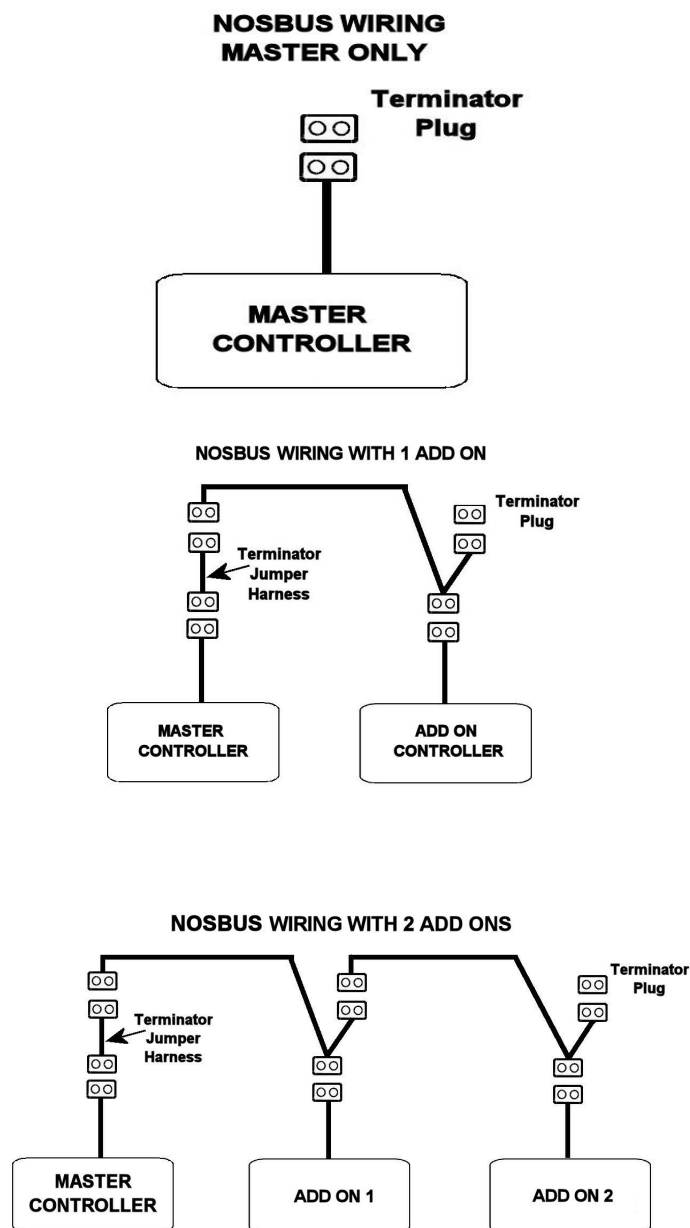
NOSBUS WIRING
MASTER ONLY

Terminator Plug

MASTER CONTROLLER

NOSBUS WIRING WITH 1 ADD ON

Terminator Plug

Terminator Jumper Harness

MASTER CONTROLLER

ADD ON CONTROLLER

NOSBUS WIRING WITH 2 ADD ONS

Terminator Plug

Terminator Jumper Harness

MASTER CONTROLLER

ADD ON 1

ADD ON 2